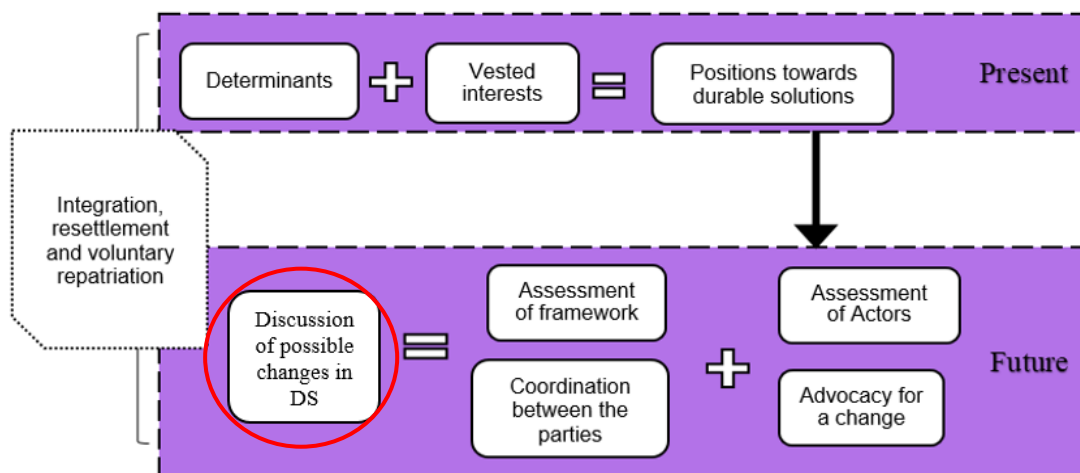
Determinants + Vested interests = Positions towards durable solutions

Present

Integration, resettlement and voluntary repatriation

Discussion of possible changes in DS = Assessment of framework

Coordination between the parties

+

Assessment of Actors

Advocacy for a change

Future